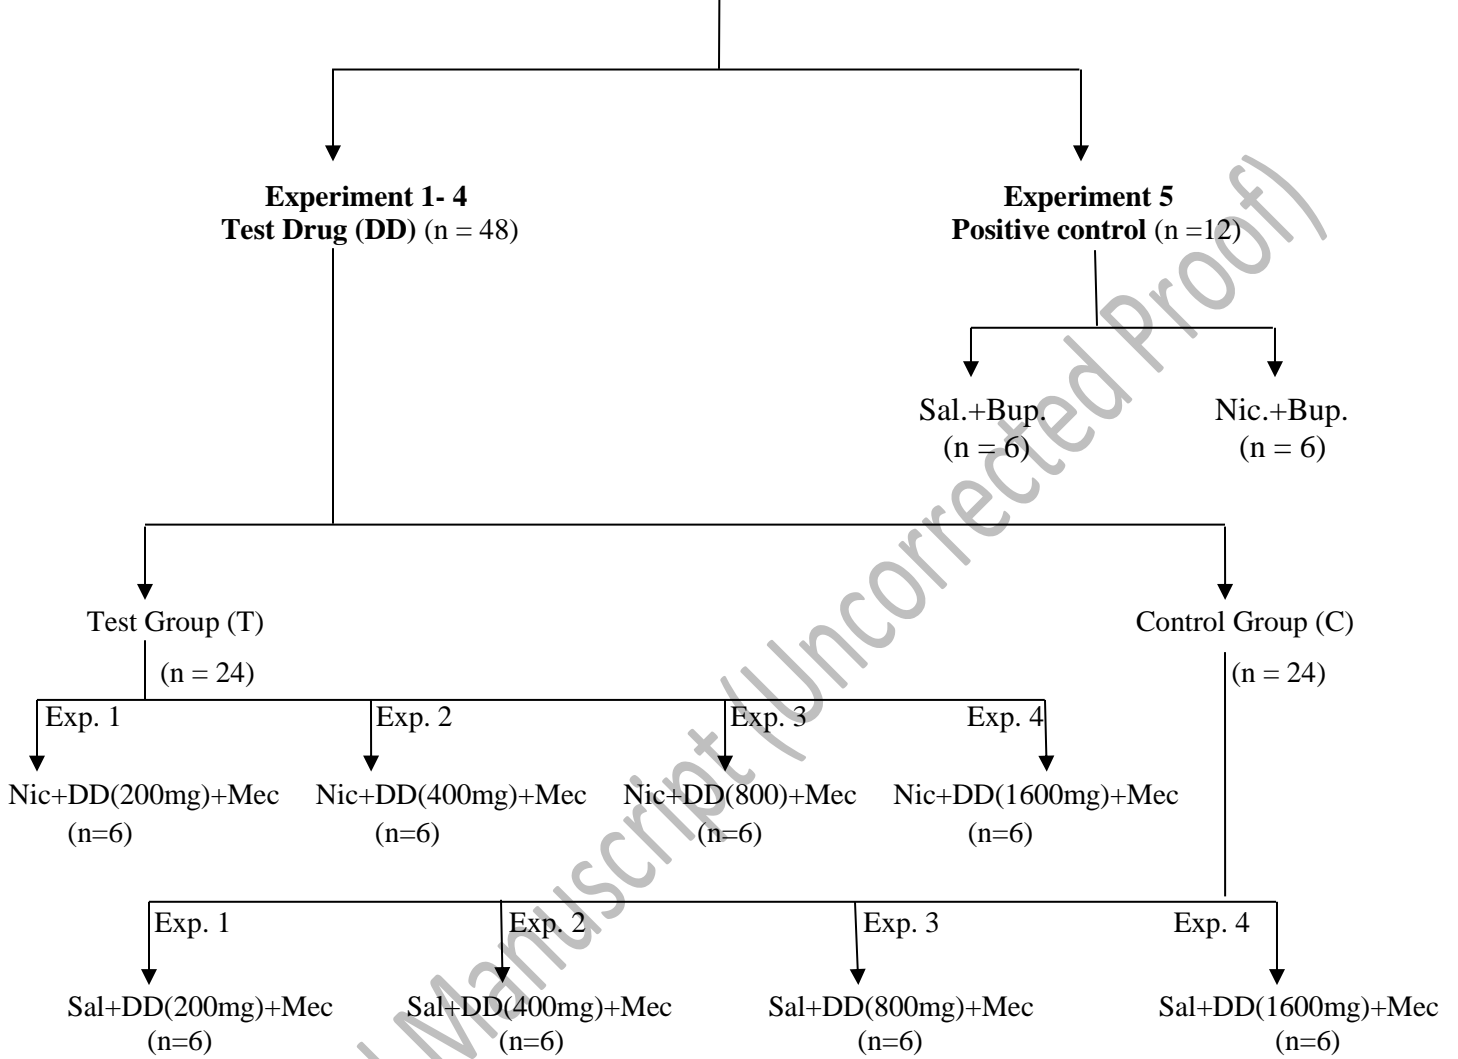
**Experiment 1- 4**
**Test Drug (DD)** (n = 48)

**Experiment 5**
**Positive control** (n =12)

Sal.+Bup.
(n = 6)

Nic.+Bup.
(n = 6)

Test Group (T)
(n = 24)

Control Group (C)
(n = 24)

Exp. 1
Nic+DD(200mg)+Mec
(n=6)

Exp. 2
Nic+DD(400mg)+Mec
(n=6)

Exp. 3
Nic+DD(800)+Mec
(n=6)

Exp. 4
Nic+DD(1600mg)+Mec
(n=6)

Exp. 1
Sal+DD(200mg)+Mec
(n=6)

Exp. 2
Sal+DD(400mg)+Mec
(n=6)

Exp. 3
Sal+DD(800mg)+Mec
(n=6)

Exp. 4
Sal+DD(1600mg)+Mec
(n=6)

Manuscript (Uncorrected Proof)